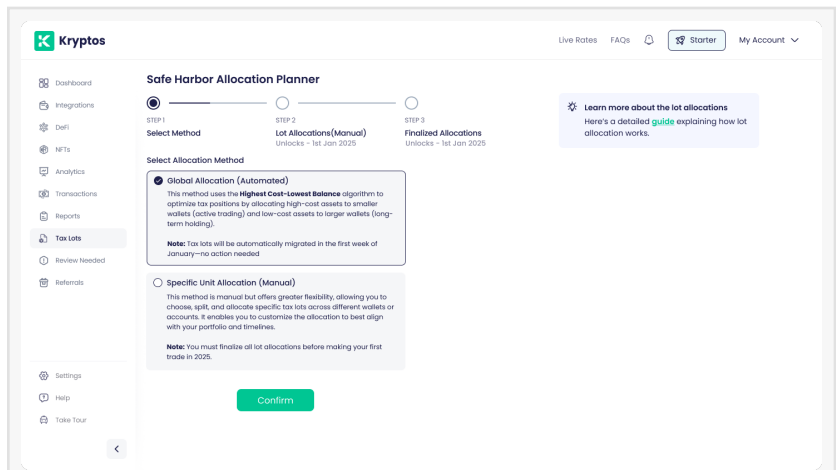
Kryptos

Live Rates FAQs Starter My Account

Dashboard
Integrations
DeFi
NFTs
Analytics
Transactions
Reports
Tax Lots
Review Needed
Referrals

Settings
Help
Take Tour

Safe Harbor Allocation Planner

STEP 1
Select Method

STEP 2
Lot Allocations(Manual)
Unlocks - 1st Jan 2025

STEP 3
Finalized Allocations
Unlocks - 1st Jan 2025

Learn more about the lot allocations
Here's a detailed guide explaining how lot allocation works.

Select Allocation Method

Global Allocation (Automated)
This method uses the Highest Cost-Lowest Balance algorithm to optimize tax positions by allocating high-cost assets to smaller wallets (active trading) and low-cost assets to larger wallets (long-term holding).

Note: Tax lots will be automatically migrated in the first week of January—no action needed

Specific Unit Allocation (Manual)
This method is manual but offers greater flexibility, allowing you to choose, split, and allocate specific tax lots across different wallets or accounts. It enables you to customize the allocation to best align with your portfolio and timelines.

Note: You must finalize all lot allocations before making your first trade in 2025.

Confirm